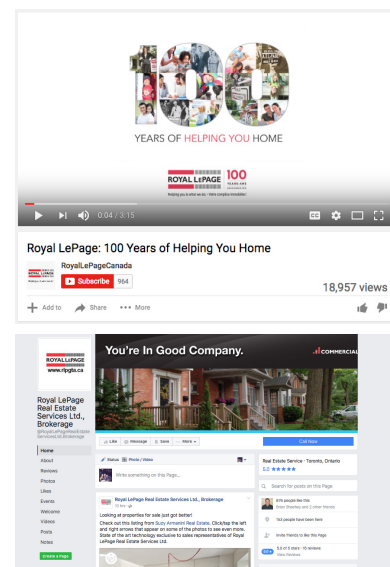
YEARS OF HELPING YOU HOME

ROYAL LEPAGE 100

0:04 / 3:15

Royal LePage: 100 Years of Helping You Home

RoyalLePageCanada

Subscribe 964

18,957 views

Add to Share More

ROYAL LEPAGE
www.rlpgta.ca

Royal LePage Real Estate Services Ltd., Brokerage
@RoyalLePageRealEstateServicesLtd.Brokerage

Home
About
Reviews
Photos
Likes
Events
Welcome
Videos
Posts
Notes

Create a Page

You're In Good Company.

COMMERCIAL

Like Message Save More

Call Now

Status Photo / Video

Write something on this Page...

Royal LePage Real Estate Services Ltd., Brokerage

Looking at properties for sale just got better!
Check out this listing from Suzy Armenti Real Estate. Click/tap the left and right arrows that appear on some of the photos to see even more. State of the art technology exclusive to sales representatives of Royal LePage Real Estate Services Ltd.

Real Estate Service · Toronto, Ontario
5.0 ★★★★★

Search for posts on this Page

976 people like this

152 people have been here

Invite friends to like this Page

5.0 of 5 stars · 10 reviews
View Reviews